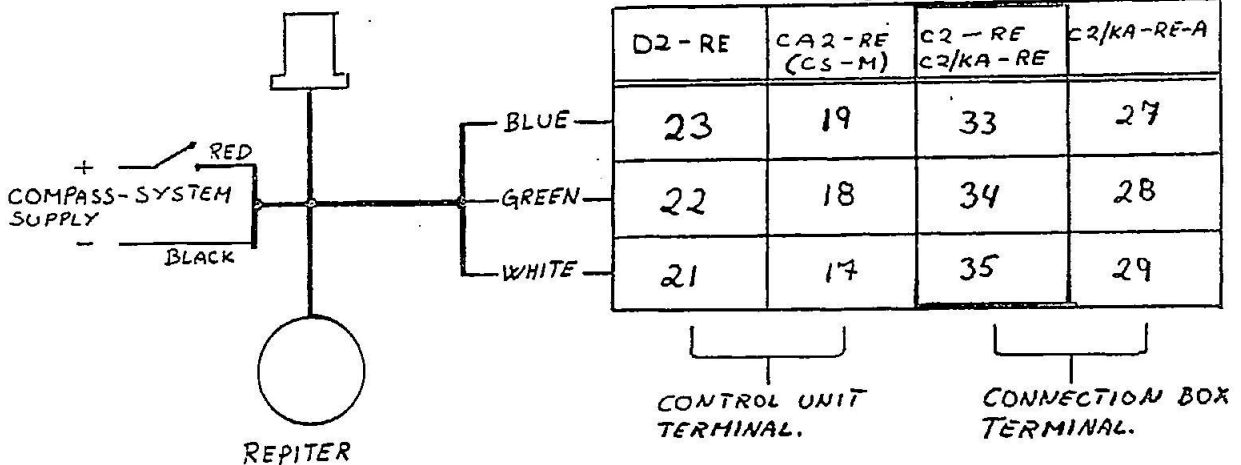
+ RED
COMPASS-SYSTEM SUPPLY
− BLACK

BLUE
GREEN
WHITE

| D2 - RE | CA2 - RE (CS - M) | C2 - RE C2/KA - RE | C2/KA-RE-A |
|---|---|---|---|
| 23 | 19 | 33 | 27 |
| 22 | 18 | 34 | 28 |
| 21 | 17 | 35 | 29 |

CONTROL UNIT TERMINAL.

CONNECTION BOX TERMINAL.

REPITER